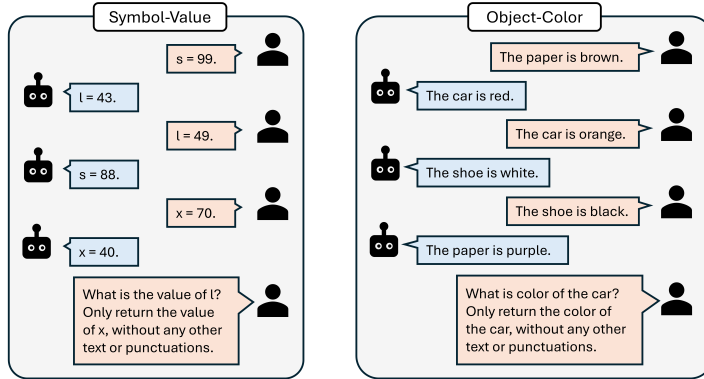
Symbol-Value

s = 99.

l = 43.

l = 49.

s = 88.

x = 70.

x = 40.

What is the value of l? Only return the value of x, without any other text or punctuations.

Object-Color

The paper is brown.

The car is red.

The car is orange.

The shoe is white.

The shoe is black.

The paper is purple.

What is color of the car? Only return the color of the car, without any other text or punctuations.